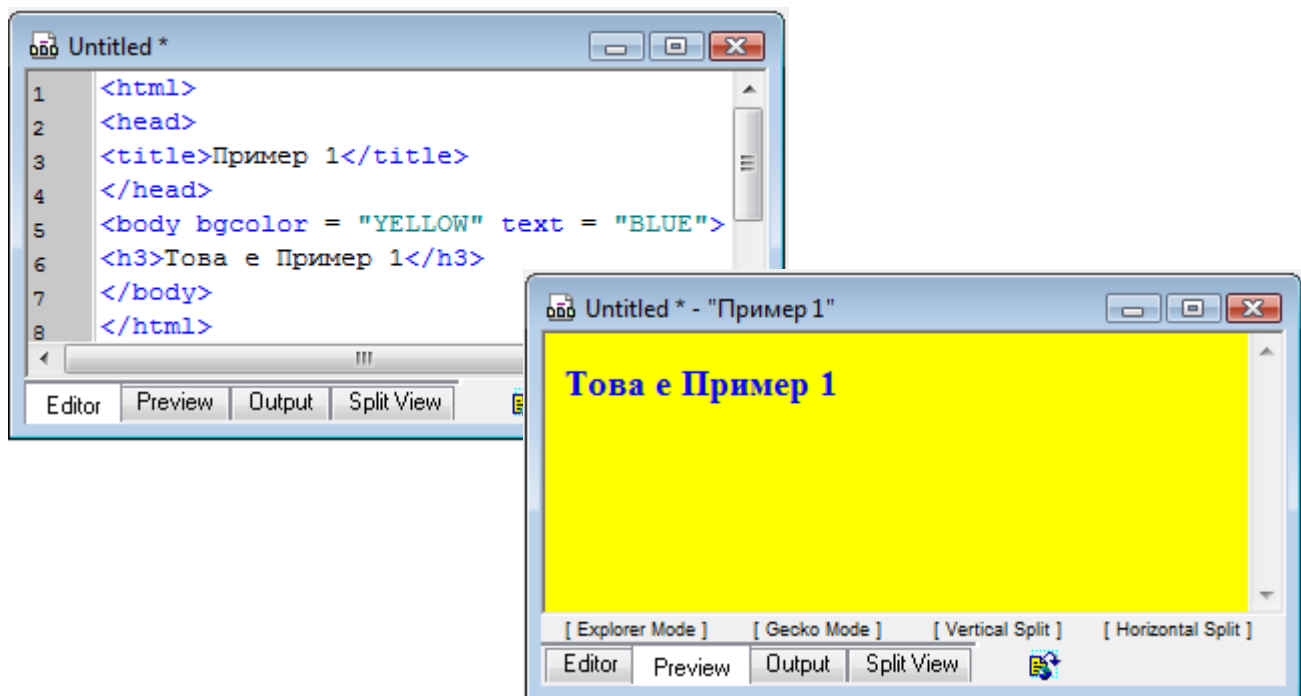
Untitled *

1 <html>
2 <head>
3 <title>Пример 1</title>
4 </head>
5 <body bgcolor = "YELLOW" text = "BLUE">
6 <h3>Това е Пример 1</h3>
7 </body>
8 </html>

Editor | Preview | Output | Split View

Untitled * - "Пример 1"

Това е Пример 1

[ Explorer Mode ] [ Gecko Mode ] [ Vertical Split ] [ Horizontal Split ]

Editor | Preview | Output | Split View